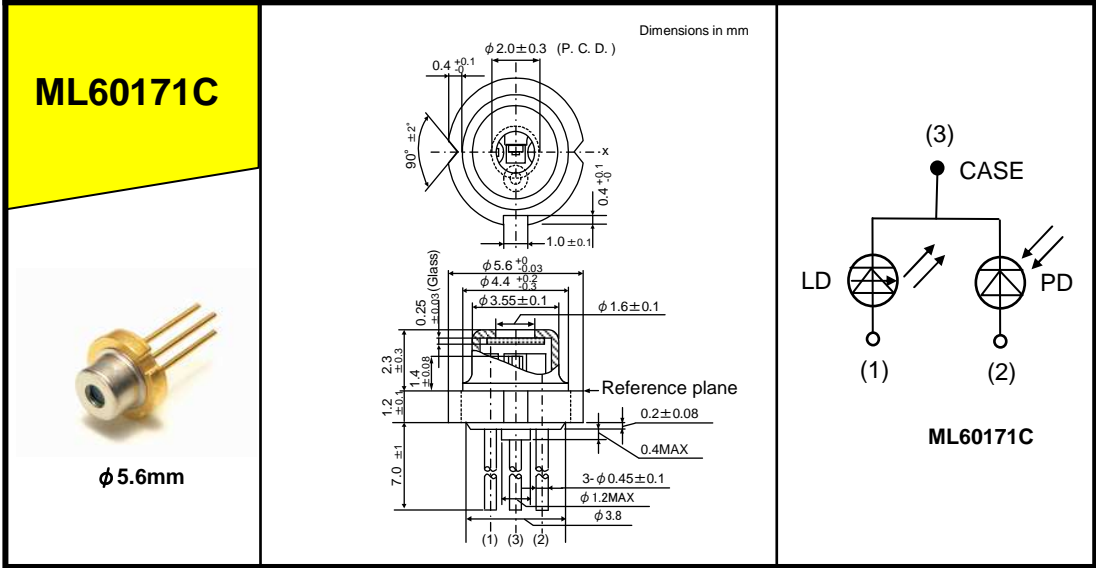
ML60171C

$\phi$5.6mm

Dimensions in mm

$\phi$ 2.0 ± 0.3 (P. C. D.)

0.4 $^{+0.1}_{-0}$

90° ±2°

x

0.4 $^{+0.1}_{-0}$

1.0 ± 0.1

$\phi$ 5.6 $^{+0}_{-0.03}$

$\phi$ 4.4 $^{+0.2}_{-0.3}$

$\phi$ 3.55 ± 0.1

$\phi$ 1.6 ± 0.1

0.25 ±0.03 (Glass)

2.3 ±0.3

1.4 ±0.08

Reference plane

1.2 ±0.1

0.2 ± 0.08

0.4MAX

7.0 ±1

3- $\phi$ 0.45 ± 0.1

$\phi$ 1.2MAX

$\phi$ 3.8

(1) (3) (2)

(3)

CASE

LD

PD

(1)

(2)

ML60171C